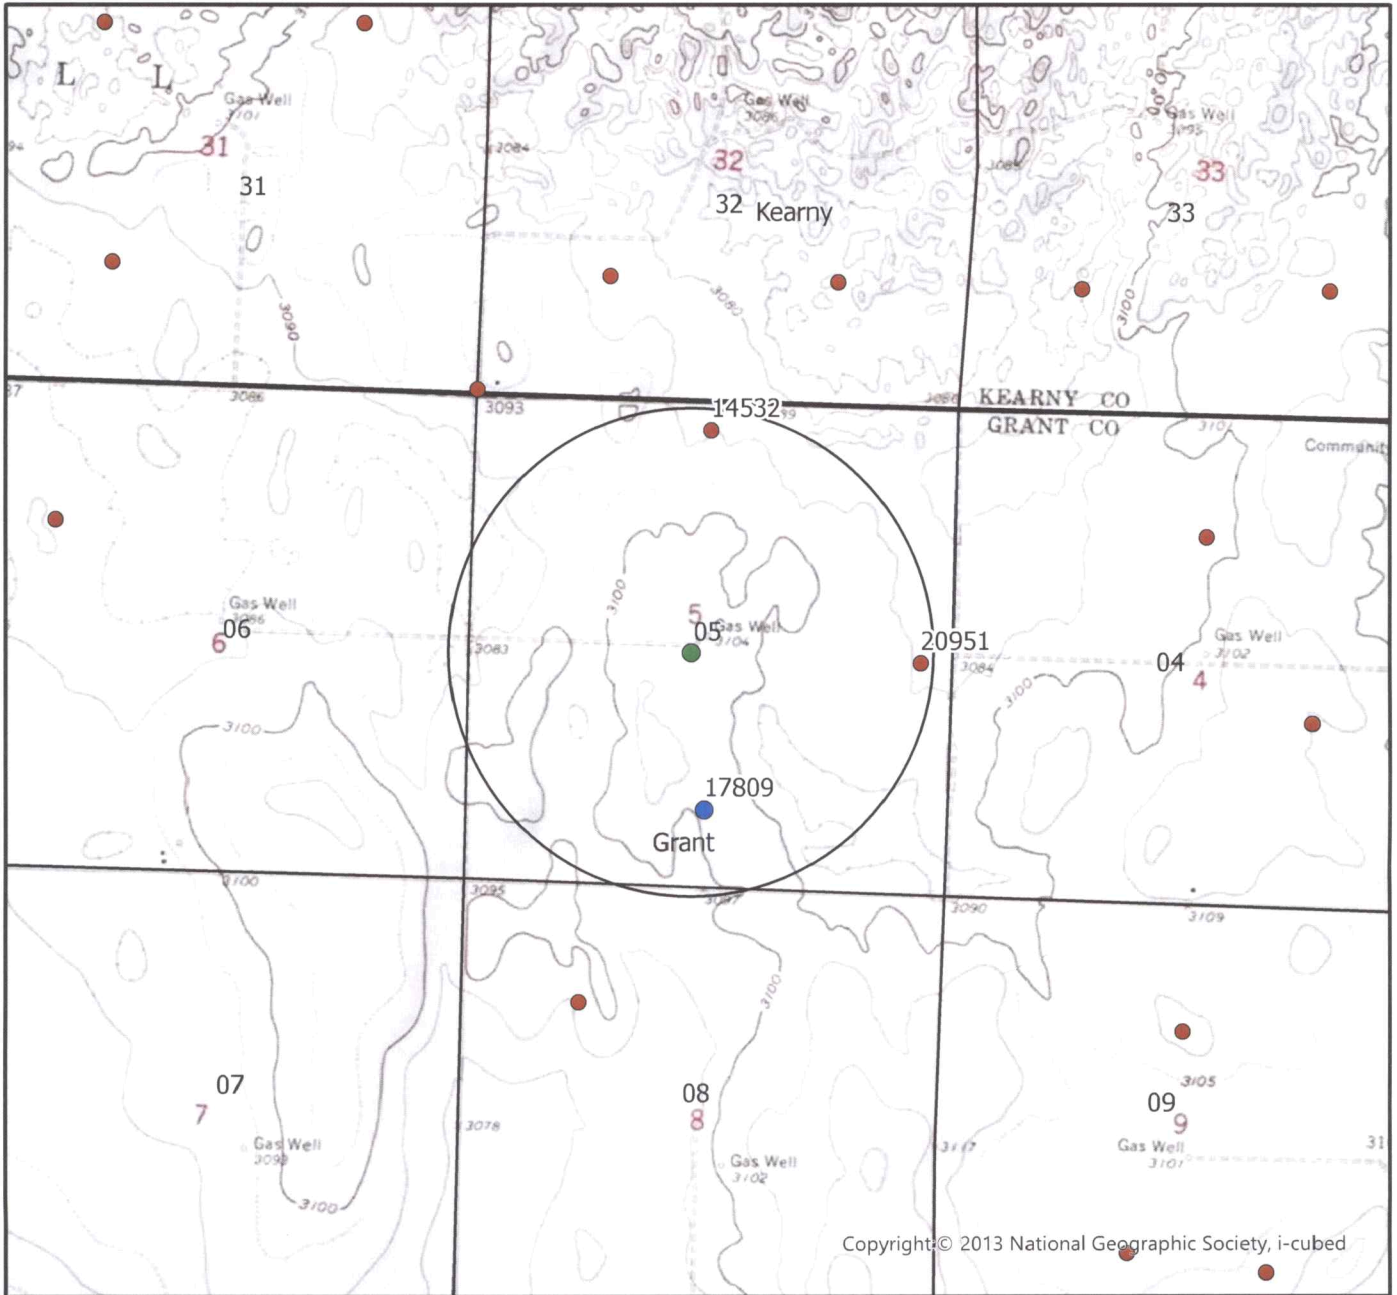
L L
Gas Well 3101
31
31
3094
3084
Gas Well 3086
32
32 Kearny
3080
3090
Gas Well 3095
33
33
3100
3086
3093
14532
KEARNY CO
GRANT CO
Community
Gas Well 3096
06
6
5
05
Gas Well 3104
3083
3100
20951
3084
04
4
Gas Well 3102
3100
3100
17809
Grant
3100
3095
3097
3090
3109
3078
3100
07
7
Gas Well 3099
3100
08
8
Gas Well 3102
3117
3105
09
9
Gas Well 3101
31
Copyright © 2013 National Geographic Society, i-cubed